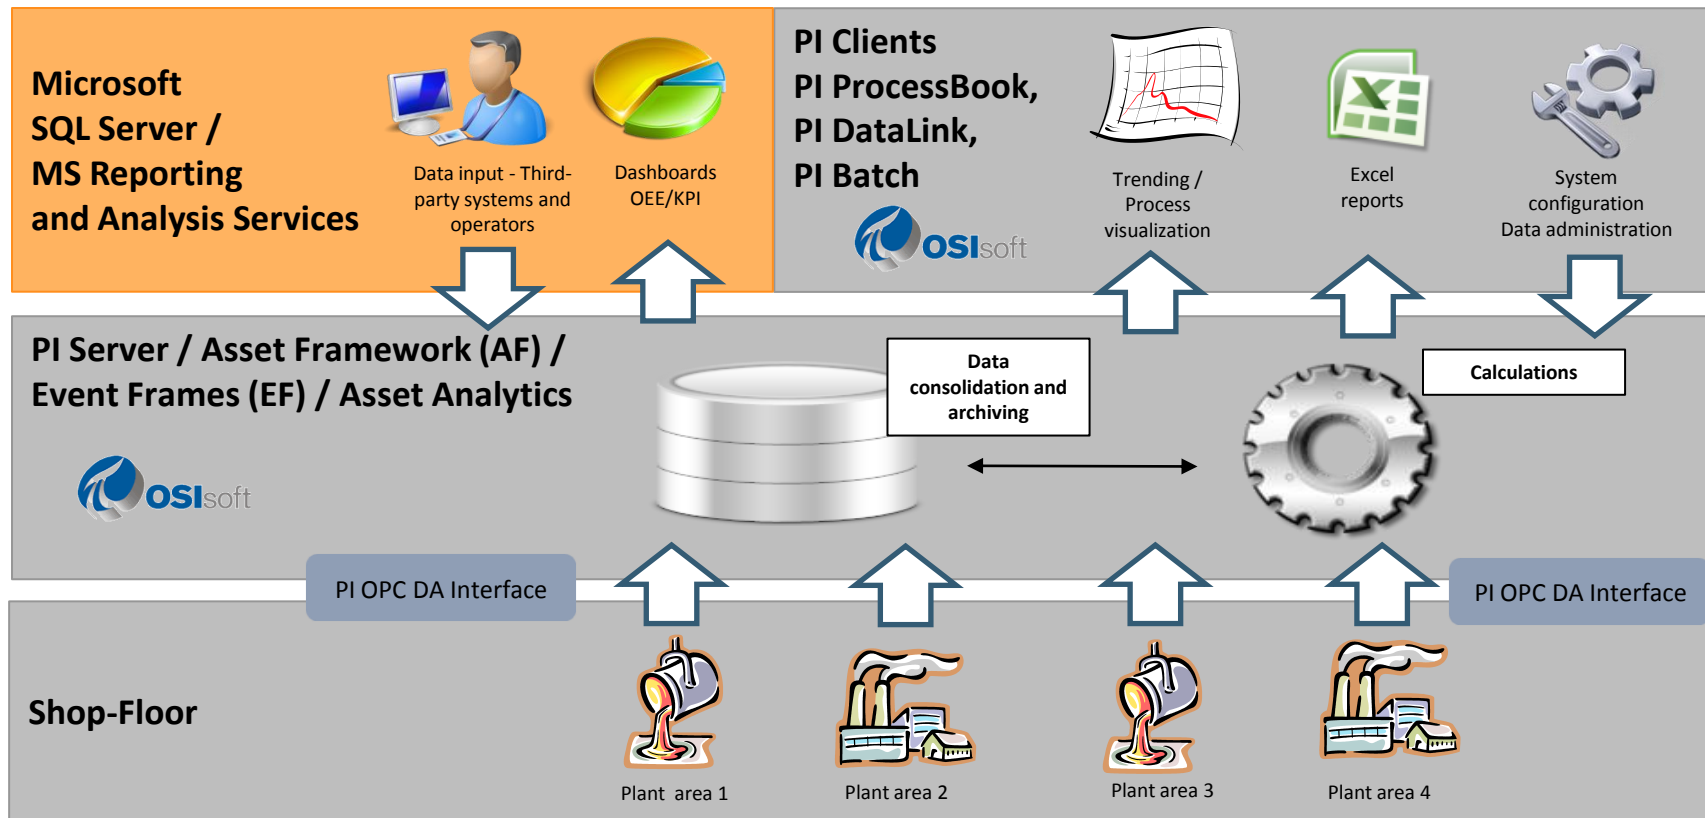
Microsoft
SQL Server /
MS Reporting
and Analysis Services

Data input - Third-party systems and operators

Dashboards
OEE/KPI

PI Clients
PI ProcessBook,
PI DataLink,
PI Batch

OSIsoft

Trending / Process visualization

Excel reports

System configuration
Data administration

PI Server / Asset Framework (AF) /
Event Frames (EF) / Asset Analytics

OSIsoft

Data consolidation and archiving

Calculations

PI OPC DA Interface

PI OPC DA Interface

Shop-Floor

Plant area 1

Plant area 2

Plant area 3

Plant area 4